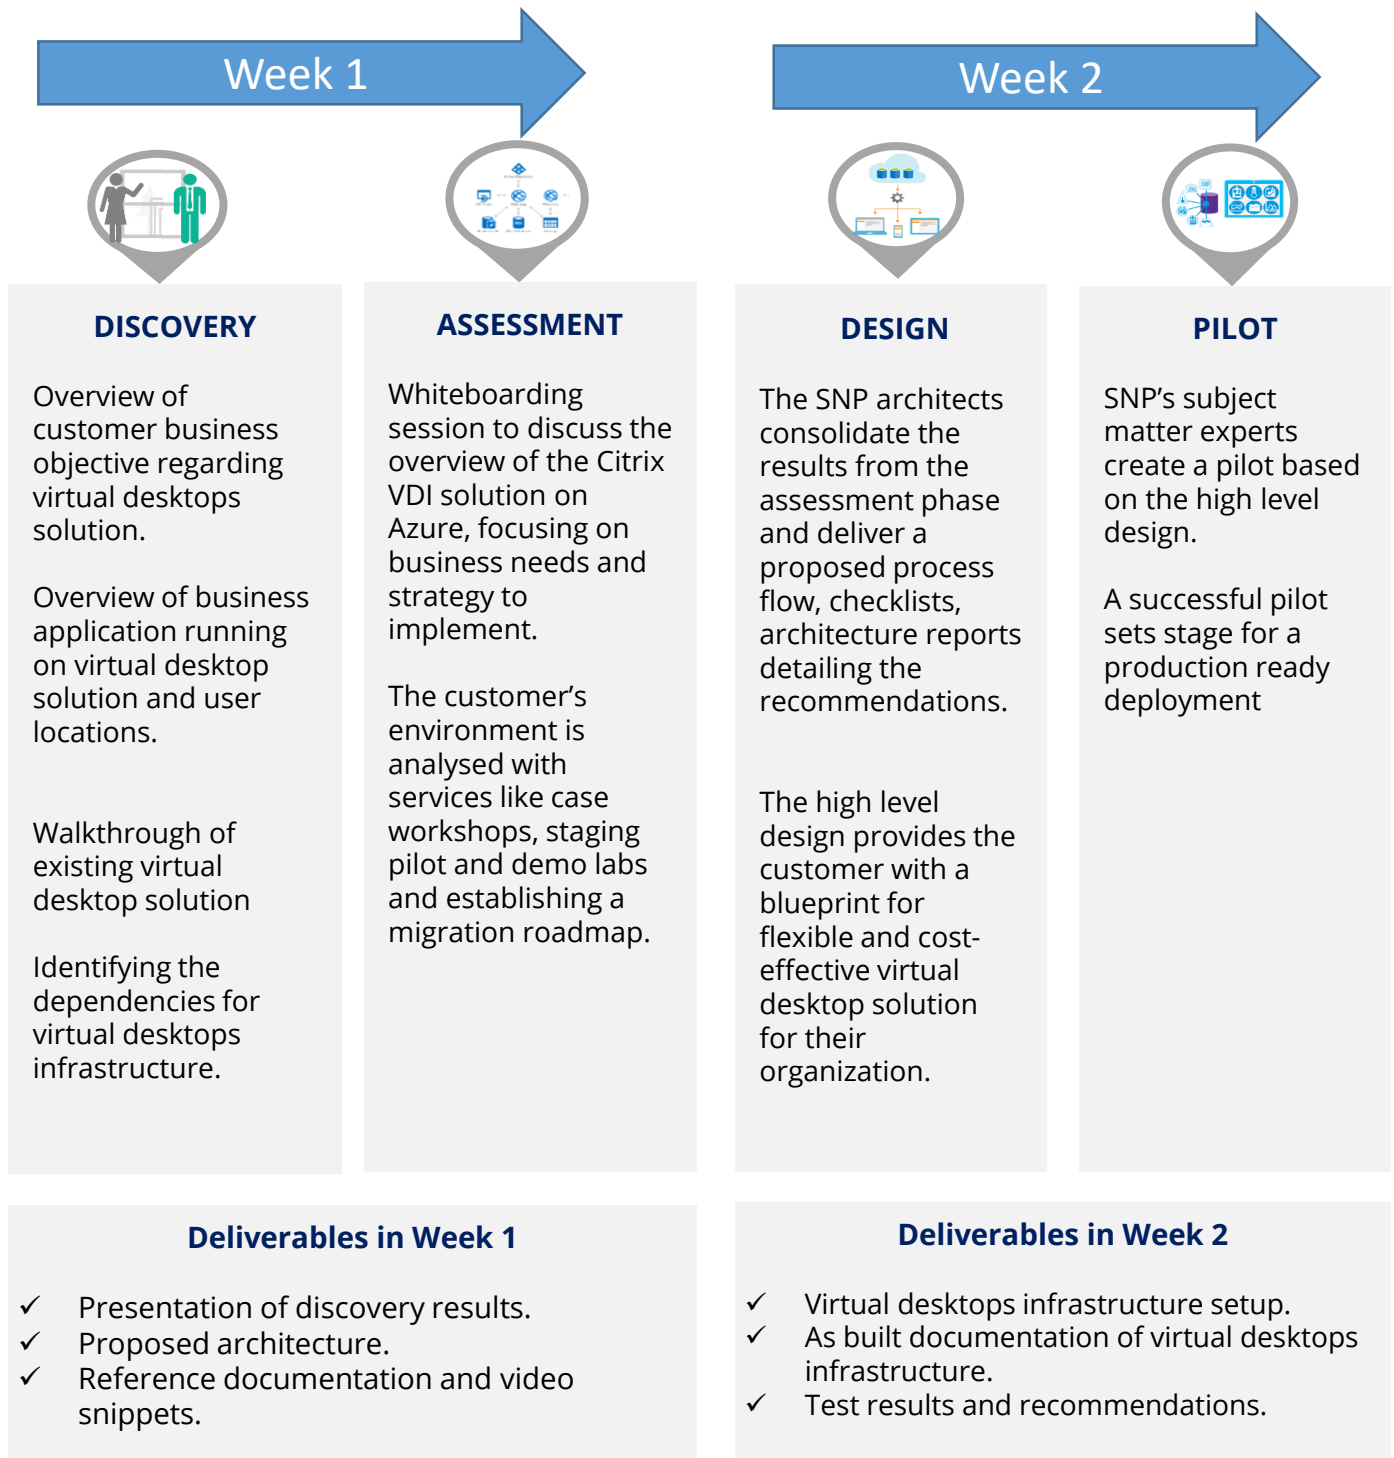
Week 1

Week 2

DISCOVERY

Overview of customer business objective regarding virtual desktops solution.

Overview of business application running on virtual desktop solution and user locations.

Walkthrough of existing virtual desktop solution

Identifying the dependencies for virtual desktops infrastructure.

ASSESSMENT

Whiteboarding session to discuss the overview of the Citrix VDI solution on Azure, focusing on business needs and strategy to implement.

The customer's environment is analysed with services like case workshops, staging pilot and demo labs and establishing a migration roadmap.

DESIGN

The SNP architects consolidate the results from the assessment phase and deliver a proposed process flow, checklists, architecture reports detailing the recommendations.

The high level design provides the customer with a blueprint for flexible and cost-effective virtual desktop solution for their organization.

PILOT

SNP's subject matter experts create a pilot based on the high level design.

A successful pilot sets stage for a production ready deployment

Deliverables in Week 1

✓ Presentation of discovery results.
✓ Proposed architecture.
✓ Reference documentation and video snippets.

Deliverables in Week 2

✓ Virtual desktops infrastructure setup.
✓ As built documentation of virtual desktops infrastructure.
✓ Test results and recommendations.